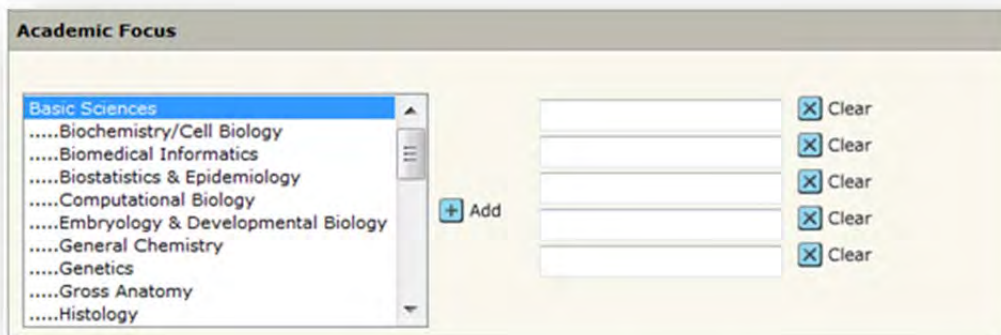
Academic Focus

Basic Sciences
.....Biochemistry/Cell Biology
.....Biomedical Informatics
.....Biostatistics & Epidemiology
.....Computational Biology
.....Embryology & Developmental Biology
.....General Chemistry
.....Genetics
.....Gross Anatomy
.....Histology

Add

Clear
Clear
Clear
Clear
Clear